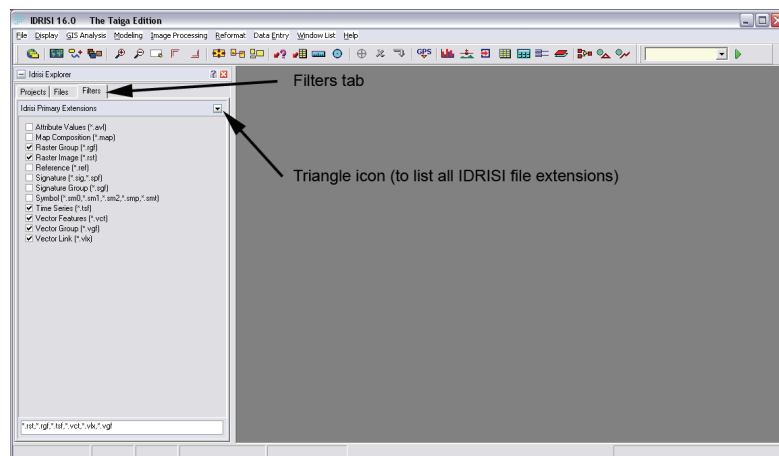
IDRISI 16.0 The Taiga Edition

File Display GIS Analysis Modeling Image Processing Reformat Data Entry Window List Help

GPS

Idrisi Explorer

Projects Files Filters

Filters tab

Idrisi Primary Extensions

Triangle icon (to list all IDRISI file extensions)

Attribute Values (*.avl)
Map Composition (*.map)
Raster Group (*.rgf)
Raster Image (*.rst)
Reference (*.ref)
Signature (*.sig,*.spf)
Signature Group (*.sgf)
Symbol (*.sm0,*.sm1,*.sm2,*.smp,*.smt)
Time Series (*.tsf)
Vector Features (*.vct)
Vector Group (*.vgf)
Vector Link (*.vlx)

*.rst,*.rgf,*.tsf,*.vct,*.vlx,*.vgf